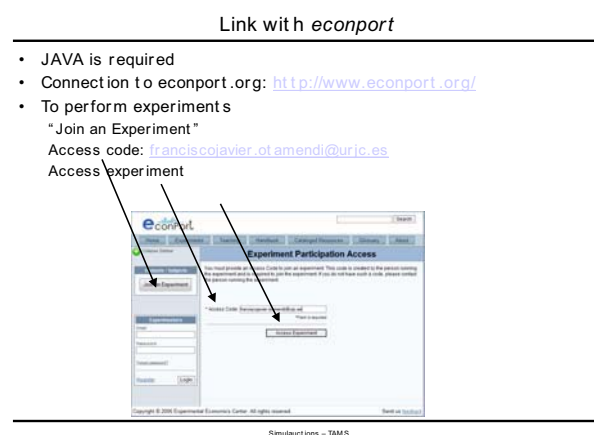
Link with *econport*

- JAVA is required
- Connection to econport.org: http://www.econport.org/
- To perform experiments

"Join an Experiment"

Access code: franciscojavier.otamendi@urjc.es

Access experiment

econport

Search

Home | Experiments | Teaching | Handbook | Catalogued Resources | Glossary | About

Experiment Participation Access

You must provide an Access Code to join an experiment. This code is provided to the person running the experiment and is required to join the experiment. If you do not have such a code, please contact the person running the experiment.

Join Experiment

Experimenters

Email

Password

Forgot password?

Register

Login

* Access Code: franciscojavier.otamendi@urjc.es

*Field is required

Access Experiment

Copyright © 2006 Experimental Economics Center. All rights reserved.

Send us feedback

Simulaciones – TAMS